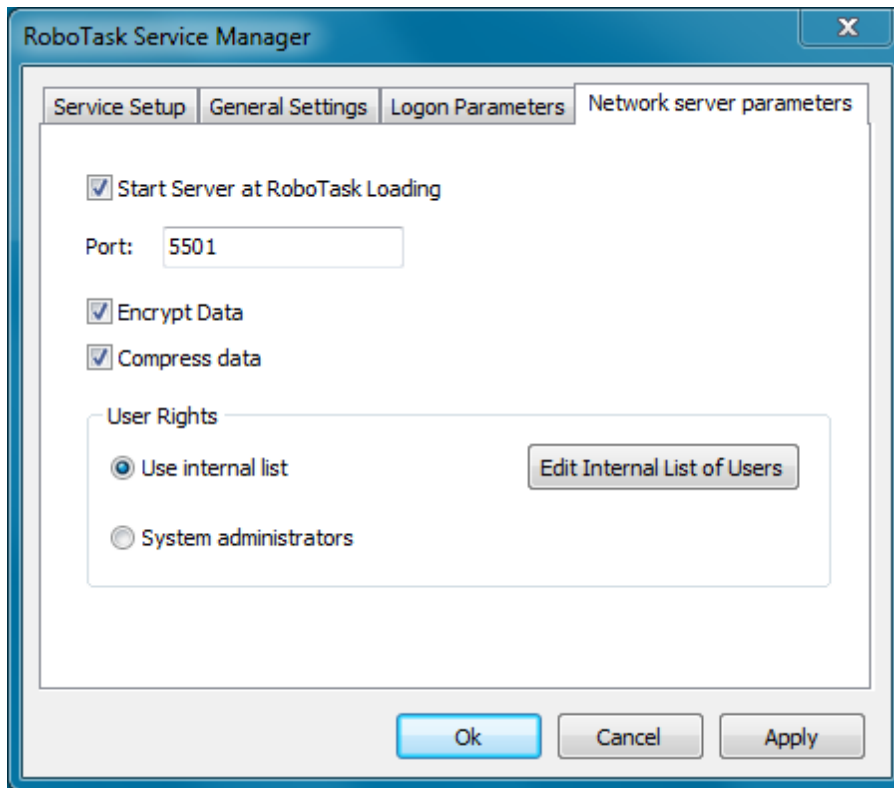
RoboTask Service Manager

Service Setup | General Settings | Logon Parameters | Network server parameters

Start Server at RoboTask Loading

Port: 5501

Encrypt Data

Compress data

User Rights

Use internal list

Edit Internal List of Users

System administrators

Ok | Cancel | Apply